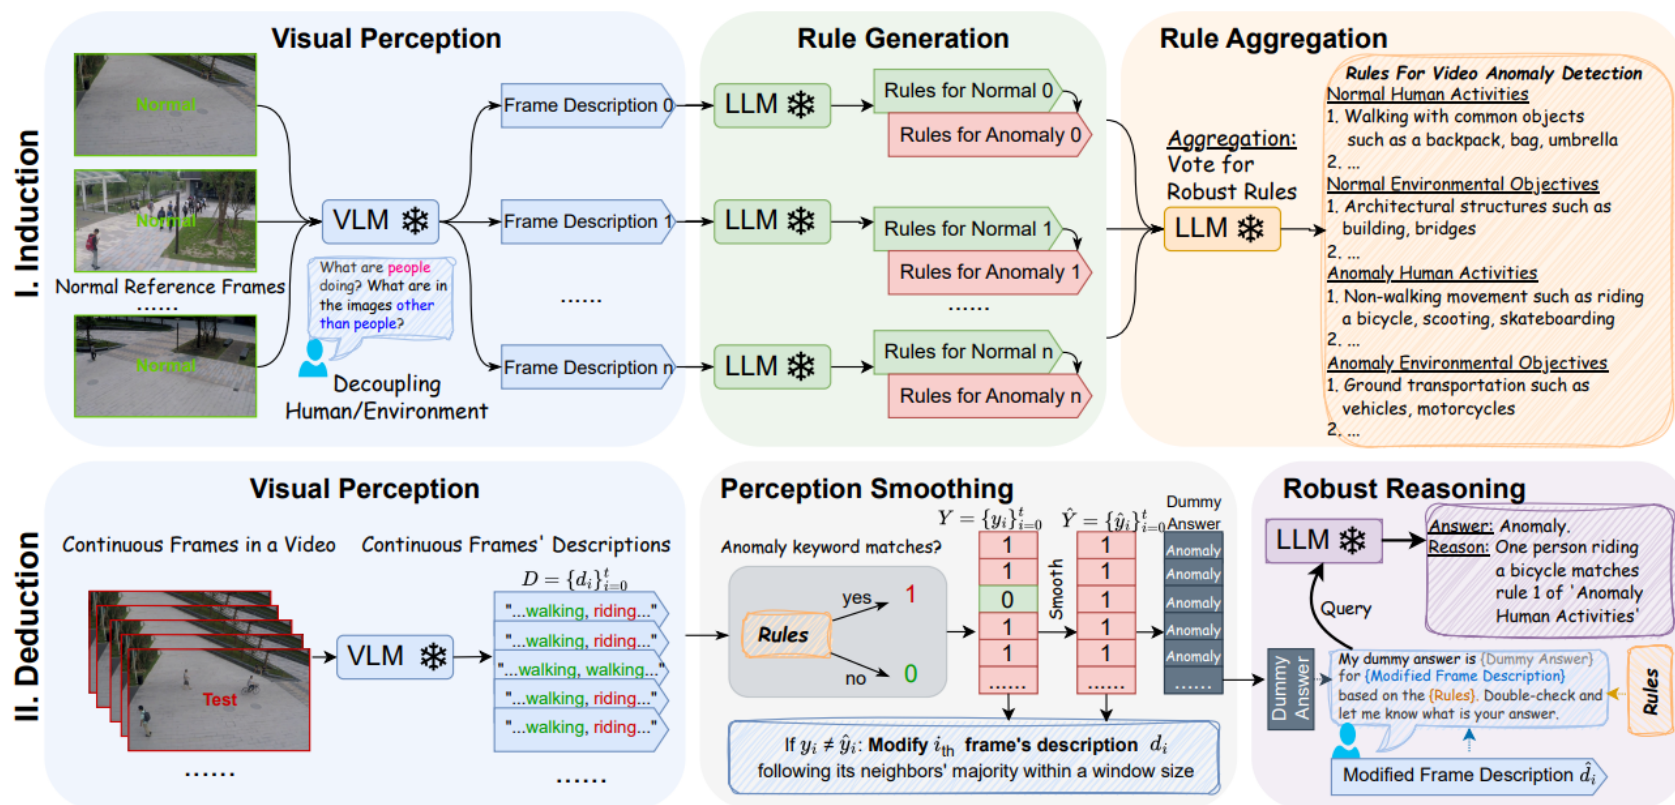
I. Induction

Visual Perception

Normal

Normal

Normal

Normal Reference Frames
......

VLM ❄

What are people doing? What are in the images other than people?

Decoupling Human/Environment

Frame Description 0

Frame Description 1

......

Frame Description n

Rule Generation

LLM ❄

LLM ❄

LLM ❄

Rules for Normal 0

Rules for Anomaly 0

Rules for Normal 1

Rules for Anomaly 1

......

Rules for Normal n

Rules for Anomaly n

Rule Aggregation

Aggregation: Vote for Robust Rules

LLM ❄

Rules For Video Anomaly Detection
Normal Human Activities
1. Walking with common objects such as a backpack, bag, umbrella
2. ...
Normal Environmental Objectives
1. Architectural structures such as building, bridges
2. ...
Anomaly Human Activities
1. Non-walking movement such as riding a bicycle, scooting, skateboarding
2. ...
Anomaly Environmental Objectives
1. Ground transportation such as vehicles, motorcycles
2. ...

II. Deduction

Visual Perception

Continuous Frames in a Video

Continuous Frames' Descriptions

$D = \{d_i\}_{i=0}^t$

Test

......

VLM ❄

"...walking, riding..."
"...walking, riding..."
"...walking, walking..."
"...walking, riding..."
"...walking, riding..."
......

Perception Smoothing

Anomaly keyword matches?

Rules

yes 1

no 0

$Y = \{y_i\}_{i=0}^t$

$\hat{Y} = \{\hat{y}_i\}_{i=0}^t$

Dummy Answer

| $Y$ | $\hat{Y}$ | Dummy Answer |
|---|---|---|
| 1 | 1 | Anomaly |
| 1 | 1 | Anomaly |
| 0 | 1 | Anomaly |
| 1 | 1 | Anomaly |
| 1 | 1 | Anomaly |
| ...... | ...... | ...... |

Smooth

If $y_i \neq \hat{y}_i$: Modify $i_{th}$ frame's description $d_i$ following its neighbors' majority within a window size

Robust Reasoning

LLM ❄

Answer: Anomaly.
Reason: One person riding a bicycle matches rule 1 of 'Anomaly Human Activities'

Query

Dummy Answer

My dummy answer is {Dummy Answer} for {Modified Frame Description} based on the {Rules}. Double-check and let me know what is your answer.

Rules

Modified Frame Description $\hat{d}_i$